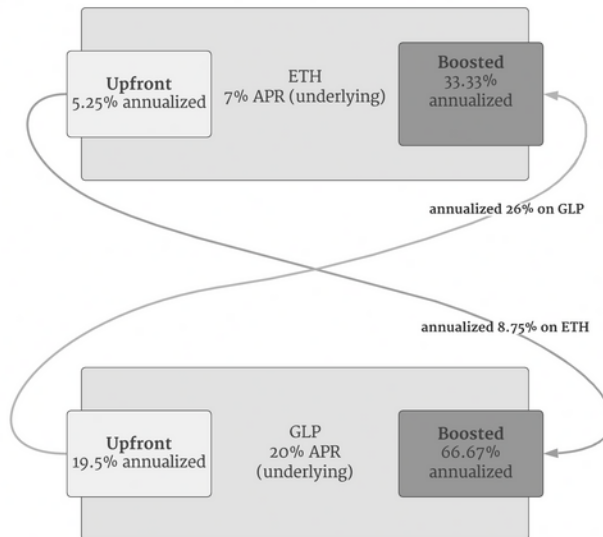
Upfront
5.25% annualized

ETH
7% APR (underlying)

Boosted
33.33%
annualized

annualized 26% on GLP

annualized 8.75% on ETH

Upfront
19.5% annualized

GLP
20% APR
(underlying)

Boosted
66.67%
annualized